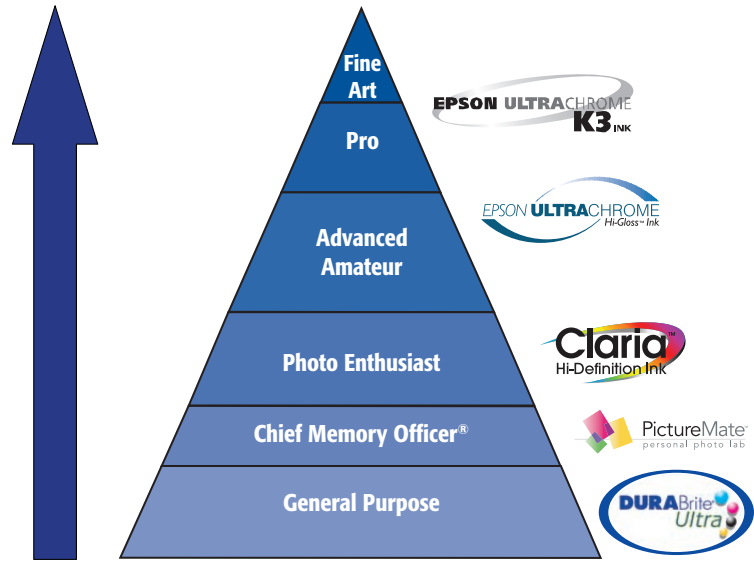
Fine Art

EPSON ULTRACHROME K3 INK

Pro

Advanced Amateur

EPSON ULTRACHROME Hi-Gloss Ink

Photo Enthusiast

Claria Hi-Definition Ink

Chief Memory Officer®

PictureMate personal photo lab

General Purpose

DURABrite Ultra